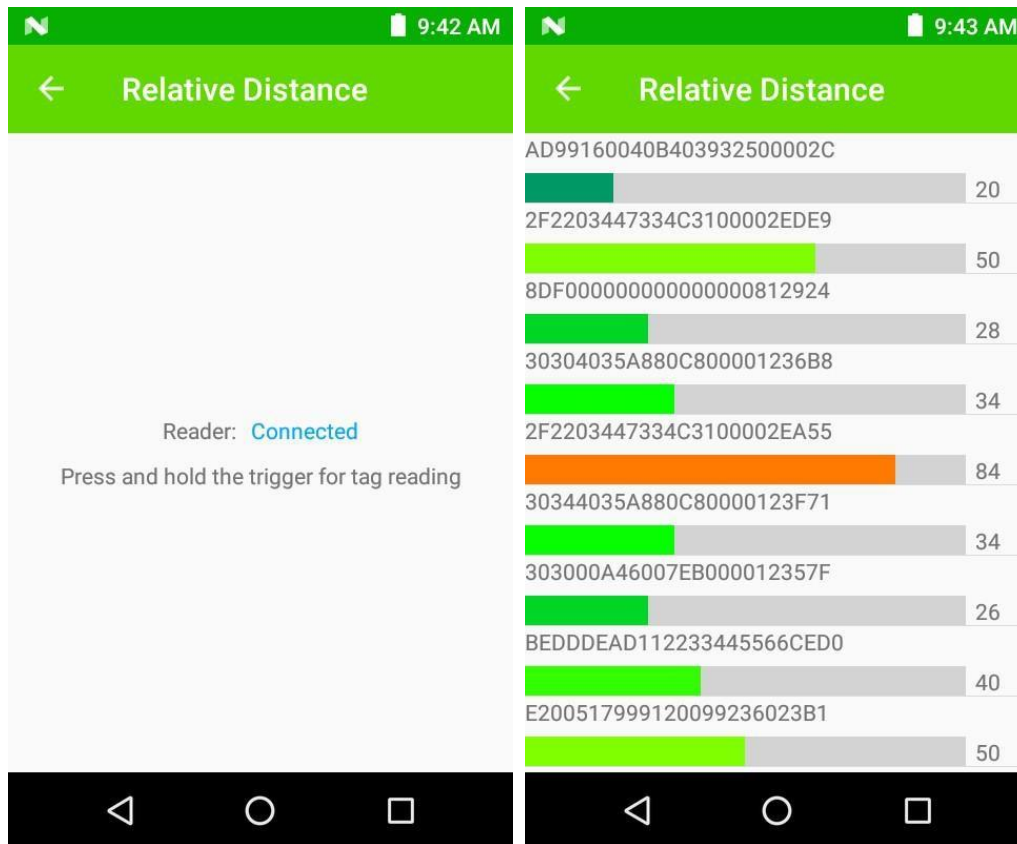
9:42 AM

Relative Distance

Reader: Connected

Press and hold the trigger for tag reading

9:43 AM

Relative Distance

AD99160040B403932500002C

20

2F2203447334C3100002EDE9

50

8DF000000000000000812924

28

30304035A880C800001236B8

34

2F2203447334C3100002EA55

84

30344035A880C80000123F71

34

303000A46007EB000012357F

26

BEDDDEAD112233445566CED0

40

E200517999120099236023B1

50